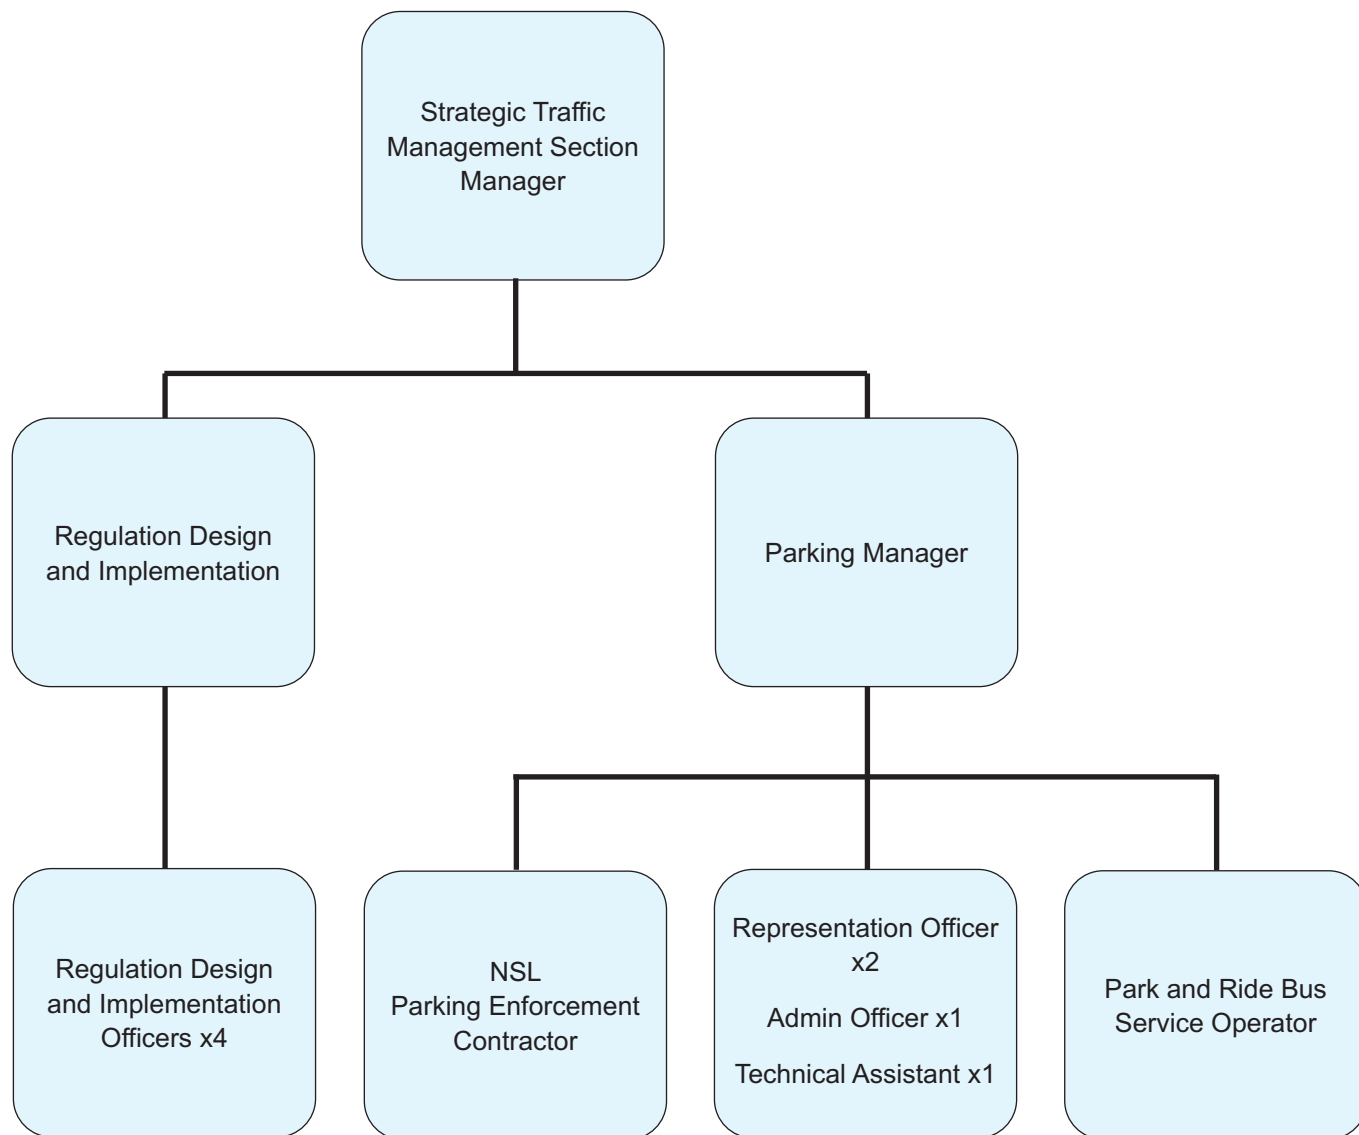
Strategic Traffic Management Section Manager

Regulation Design and Implementation

Parking Manager

Regulation Design and Implementation Officers x4

NSL
Parking Enforcement Contractor

Representation Officer x2

Admin Officer x1

Technical Assistant x1

Park and Ride Bus Service Operator